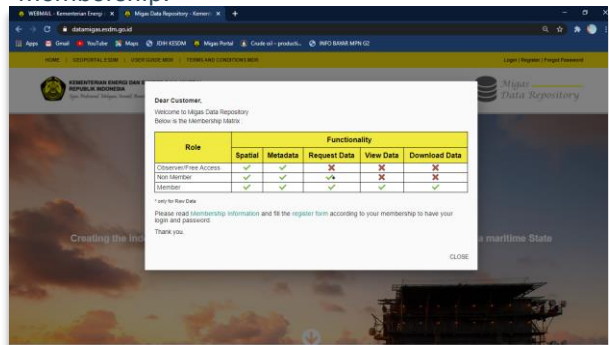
Membership

WEBMAIL - Kementerian Energi | × Migas Data Repository - Kemen | × +

datamigas.esdm.go.id

Apps Gmail YouTube Maps JDIH KESDM Migas Portal Crude oil - producti... INFO BANK MPN 02

HOME | GEOPORTAL ESDM | USER GUIDE MDR | TERMS AND CONDITIONS MDR

Login | Register | Forgot Password

KEMENTERIAN ENERGI DAN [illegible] REPUBLIK INDONESIA

Migas Data Repository

Dear Customer,

Welcome to Migas Data Repository
Below is the Membership Matrix

| Role | Spatial | Metadata | Request Data | View Data | Download Data |
|---|---|---|---|---|---|
| Observer/Free Access | ✓ | ✓ | ✗ | ✗ | ✗ |
| Non Member | ✓ | ✓ | ✓* | ✗ | ✗ |
| Member | ✓ | ✓ | ✓ | ✓ | ✓ |

* only for Raw Data

Please read Membership information and fill the register form according to your membership to have your login and password.

Thank you.

CLOSE

Creating the Ind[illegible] a maritime State